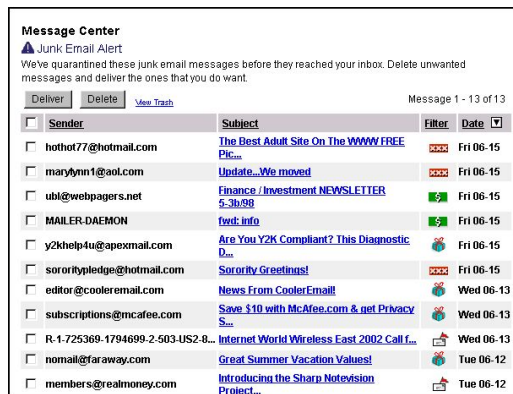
Message Center

Junk Email Alert

We've quarantined these junk email messages before they reached your inbox. Delete unwanted messages and deliver the ones that you do want.

Deliver Delete View Trash

Message 1 - 13 of 13

| | Sender | Subject | Filter | Date |
|---|---|---|---|---|
| | hothot77@hotmail.com | The Best Adult Site On The WWW FREE Pic... | XXX | Fri 06-15 |
| | marylynn1@aol.com | Update...We moved | XXX | Fri 06-15 |
| | ubl@webpagers.net | Finance / Investment NEWSLETTER 5-3b/98 | $ | Fri 06-15 |
| | MAILER-DAEMON | fwd: info | $ | Fri 06-15 |
| | y2khelp4u@apexmail.com | Are You Y2K Compliant? This Diagnostic D... | | Fri 06-15 |
| | sororitypledge@hotmail.com | Sorority Greetings! | XXX | Fri 06-15 |
| | editor@cooleremail.com | News From CoolerEmail! | | Wed 06-13 |
| | subscriptions@mcafee.com | Save $10 with McAfee.com & get Privacy S... | | Wed 06-13 |
| | R-1-725369-1794699-2-503-US2-8... | Internet World Wireless East 2002 Call f... | | Wed 06-13 |
| | nomail@faraway.com | Great Summer Vacation Values! | | Tue 06-12 |
| | members@realmoney.com | Introducing the Sharp Notevision Project... | | Tue 06-12 |